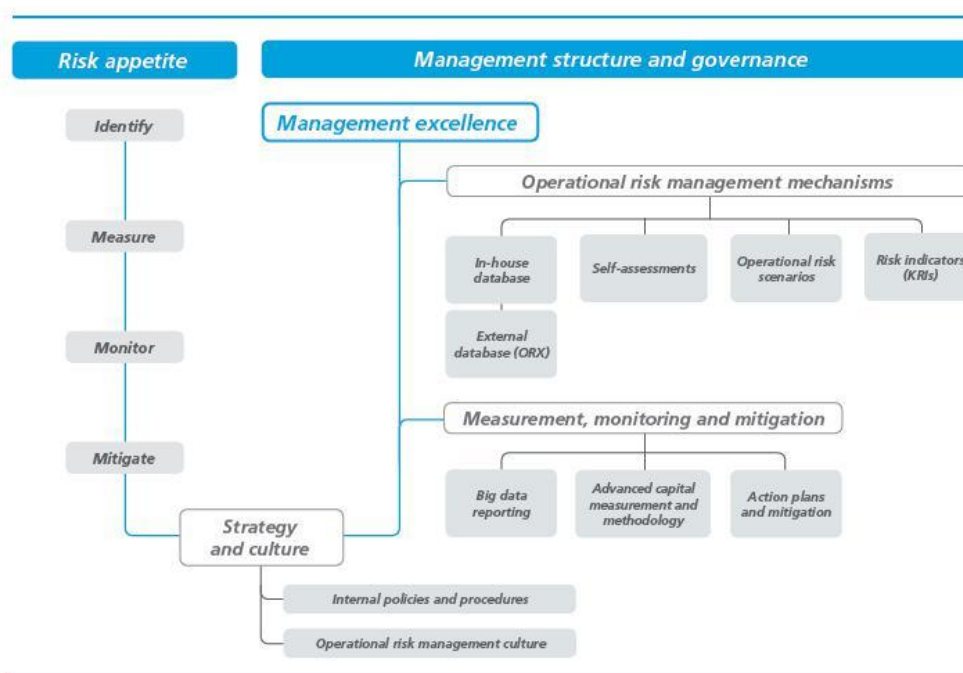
Risk appetite

Management structure and governance

Identify

Measure

Monitor

Mitigate

Management excellence

Operational risk management mechanisms

In-house database

External database (ORX)

Self-assessments

Operational risk scenarios

Risk indicators (KRIs)

Measurement, monitoring and mitigation

Big data reporting

Advanced capital measurement and methodology

Action plans and mitigation

Strategy and culture

Internal policies and procedures

Operational risk management culture